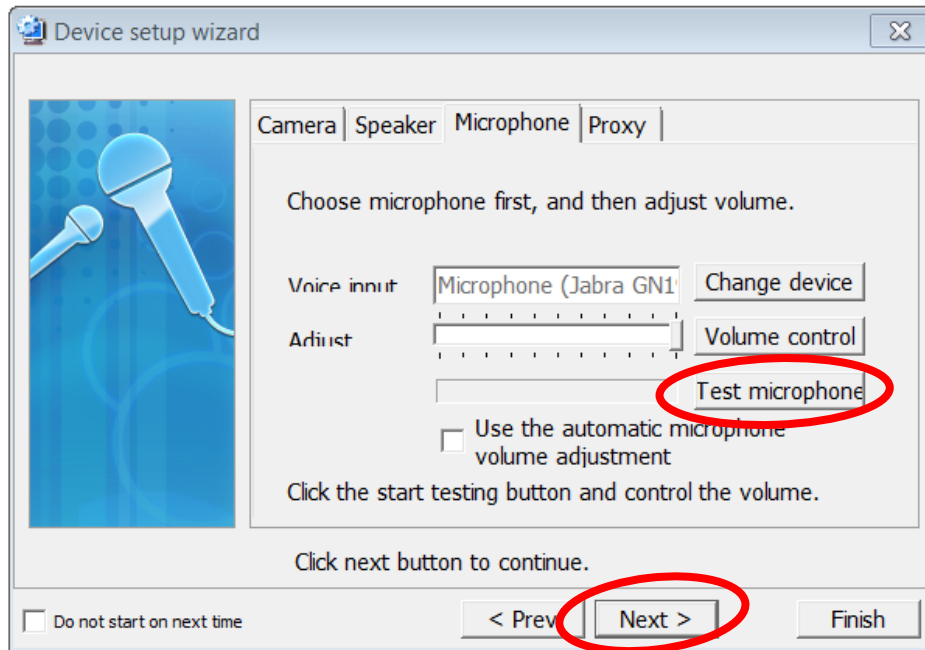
Device setup wizard

Camera Speaker Microphone Proxy

Choose microphone first, and then adjust volume.

Voice input Microphone (Jabra GN1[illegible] Change device

Adjust Volume control

Test microphone

Use the automatic microphone volume adjustment

Click the start testing button and control the volume.

Click next button to continue.

Do not start on next time

< Prev

Next >

Finish